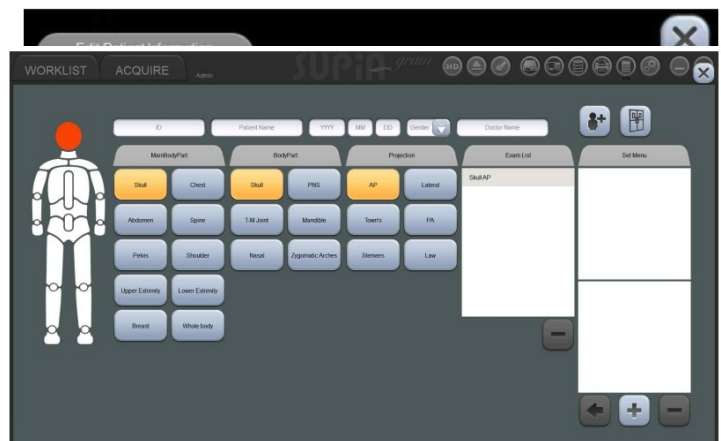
Edit Patient Information

WORKLIST ACQUIRE Admin

SUPIA gram

HD

ID Patient Name YYYY MM DD Gender Doctor Name

MainBodyPart
Skull Chest
Abdomen Spine
Pelvis Shoulder
Upper Extrimity Lower Extrimity
Breast Whole body

BodyPart
Skull PNS
T-M Joint Mandible
Nasal Zygomatic Arches

Projection
AP Lateral
Town's PA
Stenvers Law

Exam List
Skull AP

Set Menu